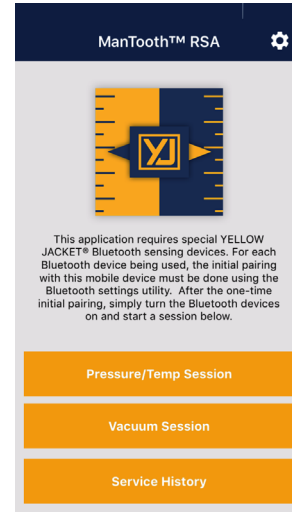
ManTooth™ RSA

YJ

This application requires special YELLOW JACKET® Bluetooth sensing devices. For each Bluetooth device being used, the initial pairing with this mobile device must be done using the Bluetooth settings utility. After the one-time initial pairing, simply turn the Bluetooth devices on and start a session below.

Pressure/Temp Session

Vacuum Session

Service History